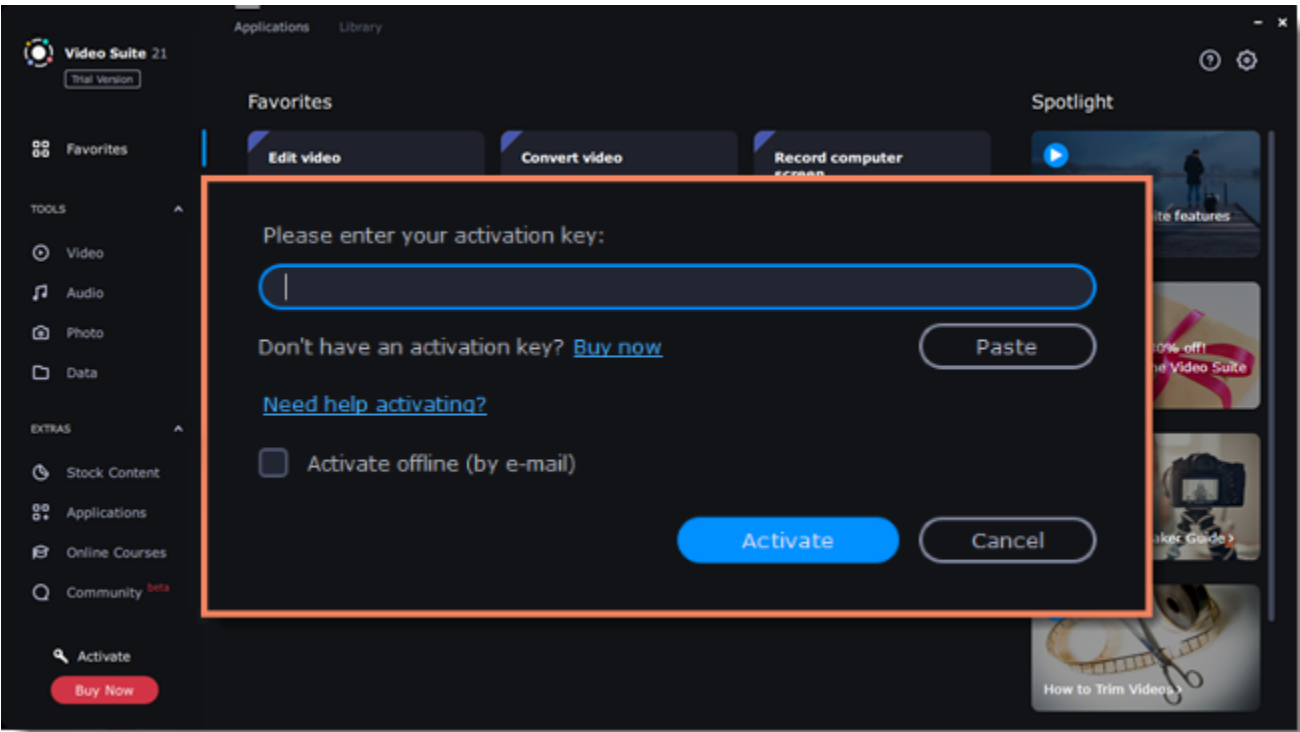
Applications Library

Video Suite 21
Trial Version

Favorites

Favorites

TOOLS

Video

Audio

Photo

Data

EXTRAS

Stock Content

Applications

Online Courses

Community beta

Activate

Buy Now

Edit video

Convert video

Record computer screen

Spotlight

ite features

0% off!
e Video Suite

aker Guide ›

How to Trim Videos ›

Please enter your activation key:

Don't have an activation key? Buy now

Paste

Need help activating?

Activate offline (by e-mail)

Activate

Cancel